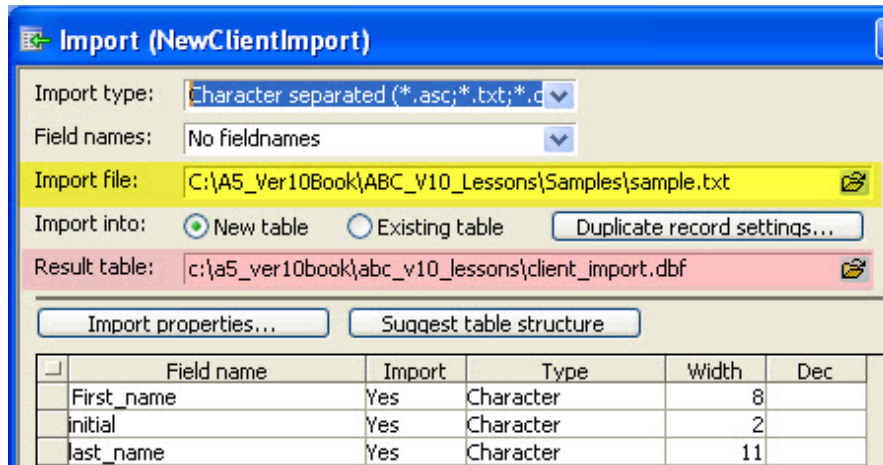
Import (NewClientImport)

Import type: Character separated (*.asc;*.txt;*.c

Field names: No fieldnames

Import file: C:\A5_Ver10Book\ABC_V10_Lessons\Samples\sample.txt

Import into: New table Existing table Duplicate record settings...

Result table: c:\a5_ver10book\abc_v10_lessons\client_import.dbf

Import properties... Suggest table structure

| | Field name | Import | Type | Width | Dec |
|---|---|---|---|---|---|
| | First_name | Yes | Character | 8 | |
| | initial | Yes | Character | 2 | |
| | last_name | Yes | Character | 11 | |